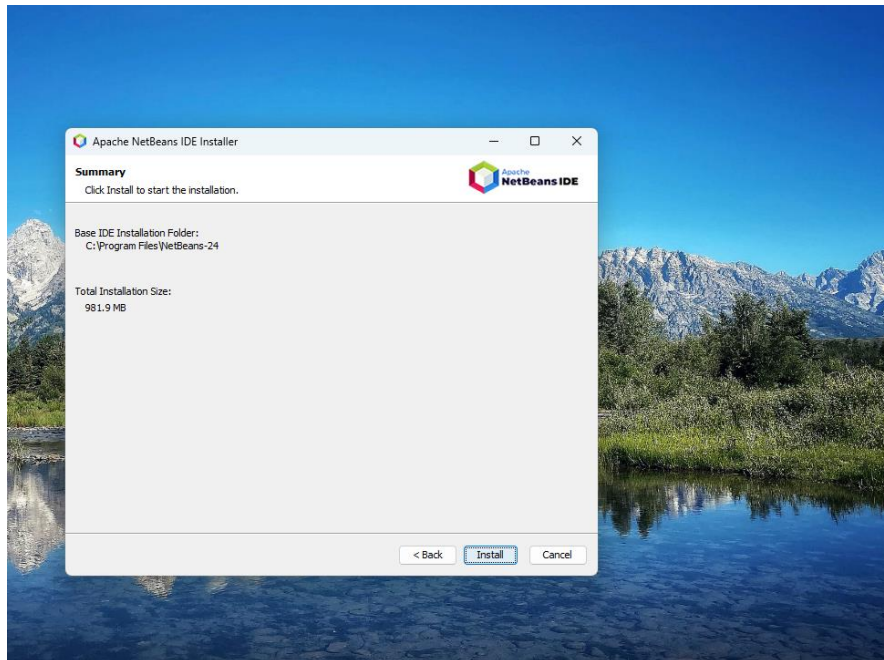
Apache NetBeans IDE Installer

Summary
Click Install to start the installation.

Apache NetBeans IDE

Base IDE Installation Folder:
C:\Program Files\NetBeans-24

Total Installation Size:
981.9 MB

< Back
Install
Cancel